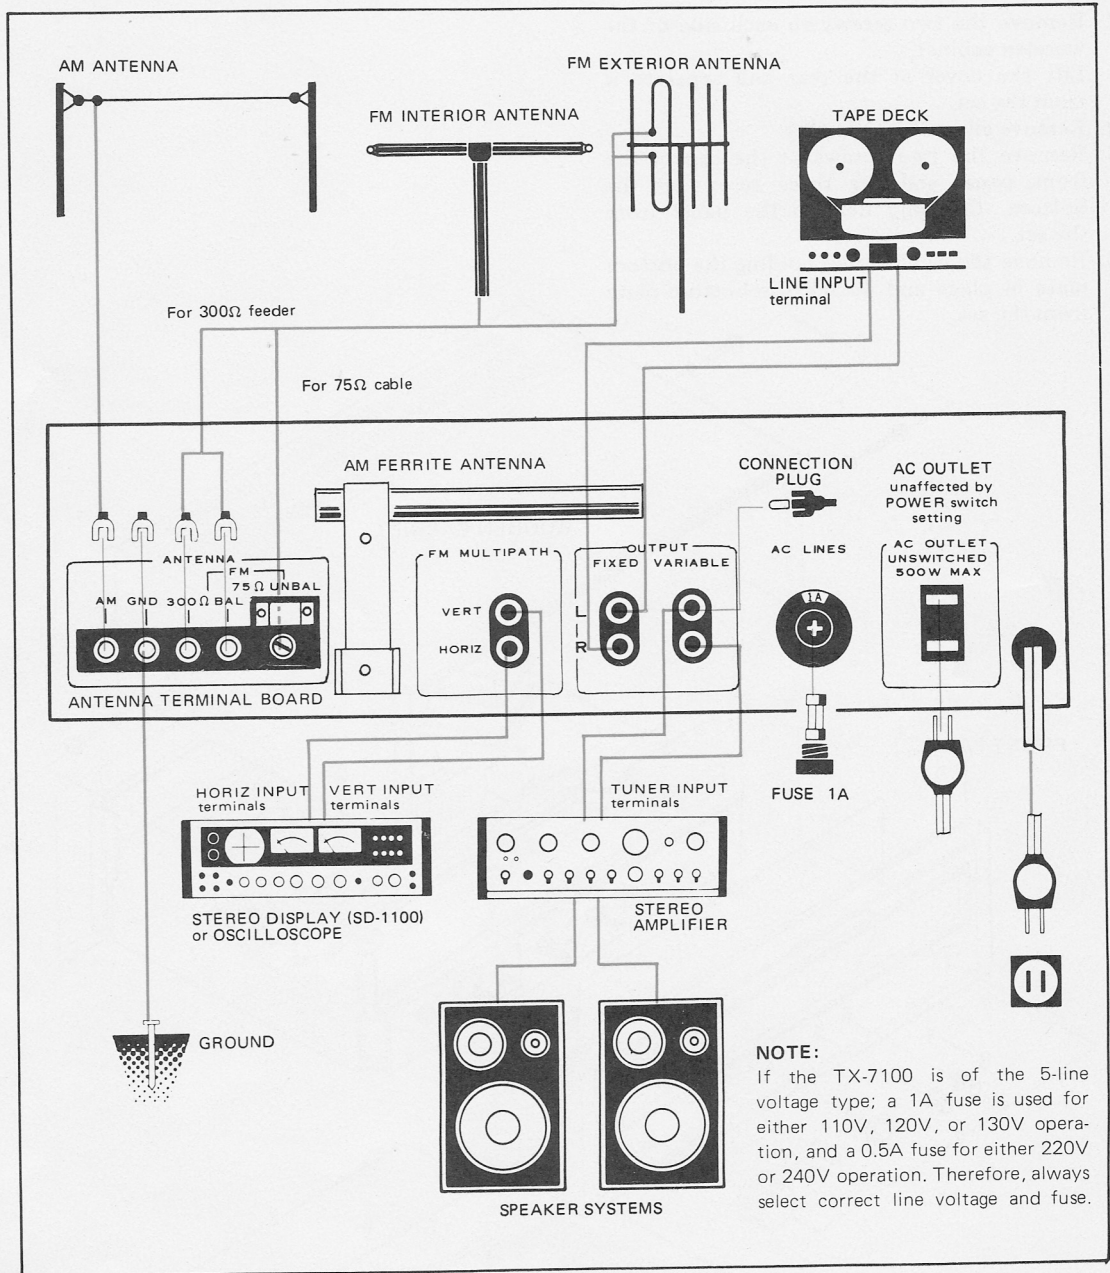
AM ANTENNA

FM EXTERIOR ANTENNA

FM INTERIOR ANTENNA

TAPE DECK

LINE INPUT terminal

For 300Ω feeder

For 75Ω cable

AM FERRITE ANTENNA

CONNECTION PLUG

AC OUTLET unaffected by POWER switch setting

ANTENNA

FM

75 Ω UNBAL

AM GND 300Ω BAL

ANTENNA TERMINAL BOARD

FM MULTIPATH

VERT

HORIZ

OUTPUT

FIXED VARIABLE

L

R

AC LINES

1A

AC OUTLET UNSWITCHED 500W MAX

FUSE 1A

HORIZ INPUT terminals

VERT INPUT terminals

TUNER INPUT terminals

STEREO DISPLAY (SD-1100) or OSCILLOSCOPE

STEREO AMPLIFIER

GROUND

SPEAKER SYSTEMS

NOTE:
If the TX-7100 is of the 5-line voltage type; a 1A fuse is used for either 110V, 120V, or 130V operation, and a 0.5A fuse for either 220V or 240V operation. Therefore, always select correct line voltage and fuse.